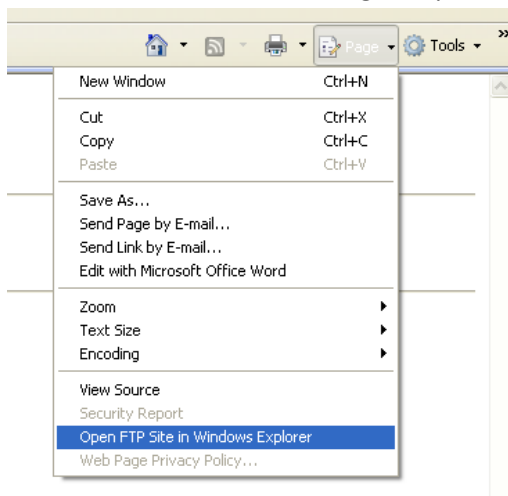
Page Tools »

New Window Ctrl+N

Cut Ctrl+X
Copy Ctrl+C
Paste Ctrl+V

Save As...
Send Page by E-mail...
Send Link by E-mail...
Edit with Microsoft Office Word

Zoom
Text Size
Encoding

View Source
Security Report
Open FTP Site in Windows Explorer
Web Page Privacy Policy...